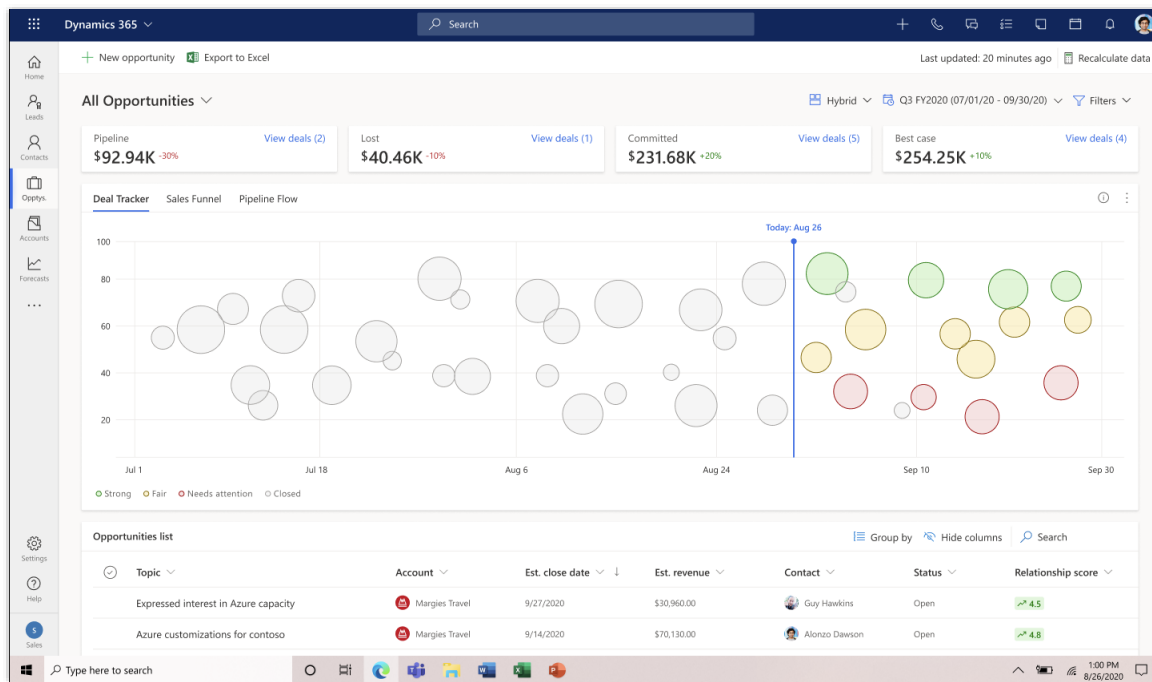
Dynamics 365

Search

Home
Leads
Contacts
Opptys.
Accounts
Forecasts
...

+ New opportunity Export to Excel

Last updated: 20 minutes ago Recalculate data

All Opportunities

Hybrid Q3 FY2020 (07/01/20 - 09/30/20) Filters

Pipeline
$92.94K -30%
View deals (2)

Lost
$40.46K -10%
View deals (1)

Committed
$231.68K +20%
View deals (5)

Best case
$254.25K +10%
View deals (4)

Deal Tracker Sales Funnel Pipeline Flow

Today: Aug 26

100
80
60
40
20

Jul 1 Jul 18 Aug 6 Aug 24 Sep 10 Sep 30

Strong Fair Needs attention Closed

Opportunities list

Group by Hide columns Search

| Topic | Account | Est. close date | Est. revenue | Contact | Status | Relationship score |
|---|---|---|---|---|---|---|
| Expressed interest in Azure capacity | Margies Travel | 9/27/2020 | $30,960.00 | Guy Hawkins | Open | 4.5 |
| Azure customizations for contoso | Margies Travel | 9/14/2020 | $70,130.00 | Alonzo Dawson | Open | 4.8 |

Settings
Help
S
Sales

Type here to search

1:00 PM
8/26/2020